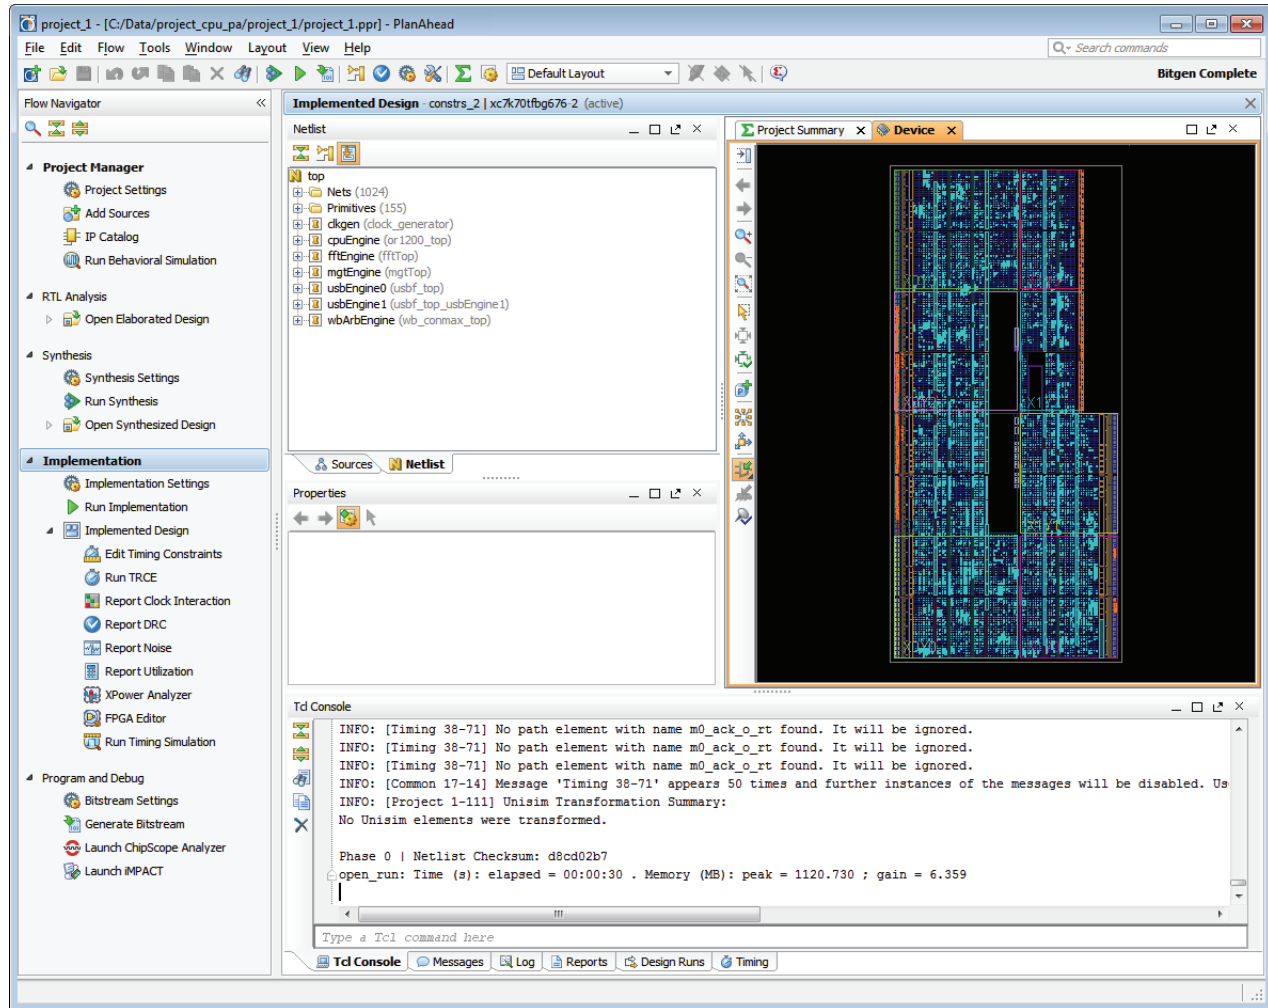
project_1 - [C:/Data/project_cpu_pa/project_1/project_1.ppr] - PlanAhead

File Edit Flow Tools Window Layout View Help

Search commands

Default Layout

Bitgen Complete

Flow Navigator

Project Manager
Project Settings
Add Sources
IP Catalog
Run Behavioral Simulation

RTL Analysis
Open Elaborated Design

Synthesis
Synthesis Settings
Run Synthesis
Open Synthesized Design

Implementation
Implementation Settings
Run Implementation
Implemented Design
Edit Timing Constraints
Run TRCE
Report Clock Interaction
Report DRC
Report Noise
Report Utilization
XPower Analyzer
FPGA Editor
Run Timing Simulation

Program and Debug
Bitstream Settings
Generate Bitstream
Launch ChipScope Analyzer
Launch iMPACT

Implemented Design - constrs_2 | xc7k70tfbg676-2 (active)

Netlist

top
Nets (1024)
Primitives (155)
clkgen (clock_generator)
cpuEngine (or1200_top)
fftEngine (fftTop)
mgtEngine (mgtTop)
usbEngine0 (usbf_top)
usbEngine1 (usbf_top_usbEngine1)
wbArbEngine (wb_conmax_top)

Sources Netlist

Properties

Project Summary Device

Tcl Console

INFO: [Timing 38-71] No path element with name m0_ack_o_rt found. It will be ignored.
INFO: [Timing 38-71] No path element with name m0_ack_o_rt found. It will be ignored.
INFO: [Timing 38-71] No path element with name m0_ack_o_rt found. It will be ignored.
INFO: [Common 17-14] Message 'Timing 38-71' appears 50 times and further instances of the messages will be disabled. Us
INFO: [Project 1-111] Unisim Transformation Summary:
No Unisim elements were transformed.

Phase 0 | Netlist Checksum: d8cd02b7
open_run: Time (s): elapsed = 00:00:30 . Memory (MB): peak = 1120.730 ; gain = 6.359

Type a Tcl command here

Tcl Console Messages Log Reports Design Runs Timing